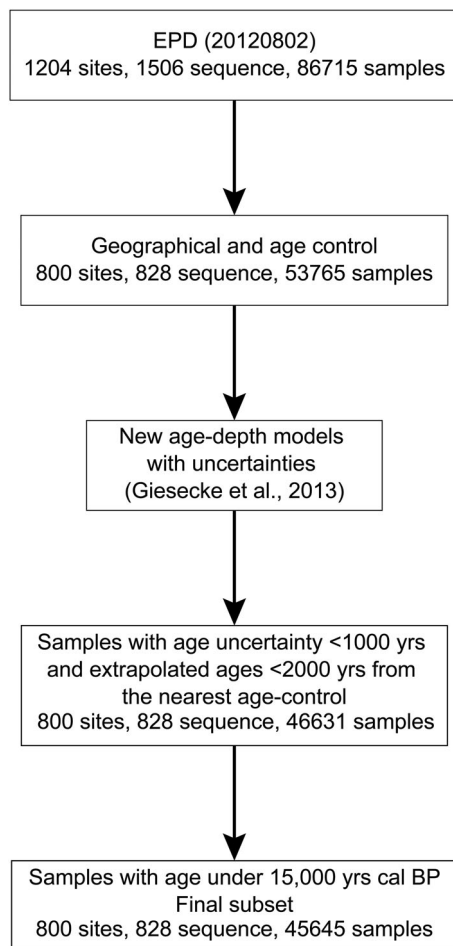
EPD (20120802)
1204 sites, 1506 sequence, 86715 samples

Geographical and age control
800 sites, 828 sequence, 53765 samples

New age-depth models with uncertainties (Giesecke et al., 2013)

Samples with age uncertainty <1000 yrs and extrapolated ages <2000 yrs from the nearest age-control
800 sites, 828 sequence, 46631 samples

Samples with age under 15,000 yrs cal BP
Final subset
800 sites, 828 sequence, 45645 samples